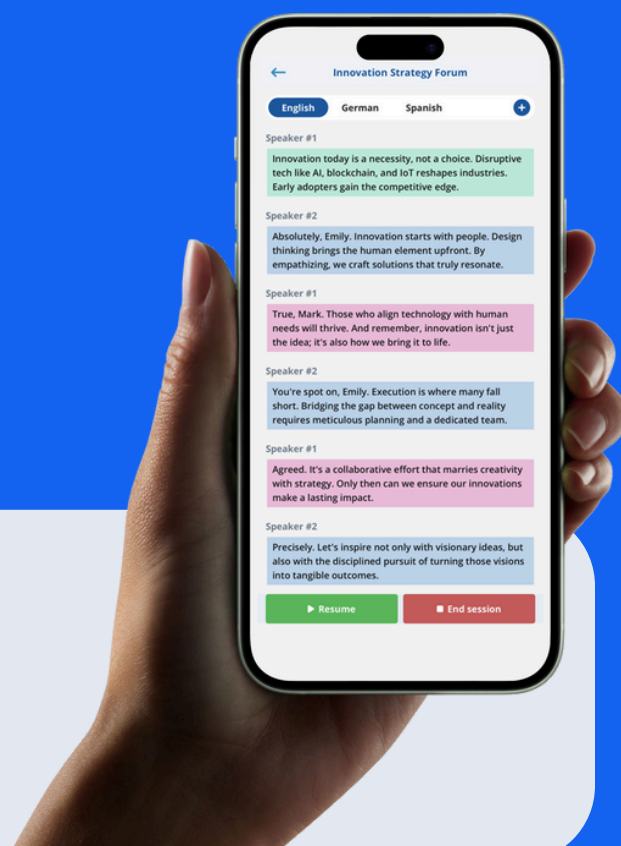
←

Innovation Strategy Forum

English German Spanish +

Speaker #1

Innovation today is a necessity, not a choice. Disruptive tech like AI, blockchain, and IoT reshapes industries. Early adopters gain the competitive edge.

Speaker #2

Absolutely, Emily. Innovation starts with people. Design thinking brings the human element upfront. By empathizing, we craft solutions that truly resonate.

Speaker #1

True, Mark. Those who align technology with human needs will thrive. And remember, innovation isn't just the idea; it's also how we bring it to life.

Speaker #2

You're spot on, Emily. Execution is where many fall short. Bridging the gap between concept and reality requires meticulous planning and a dedicated team.

Speaker #1

Agreed. It's a collaborative effort that marries creativity with strategy. Only then can we ensure our innovations make a lasting impact.

Speaker #2

Precisely. Let's inspire not only with visionary ideas, but also with the disciplined pursuit of turning those visions into tangible outcomes.

▶ Resume

■ End session